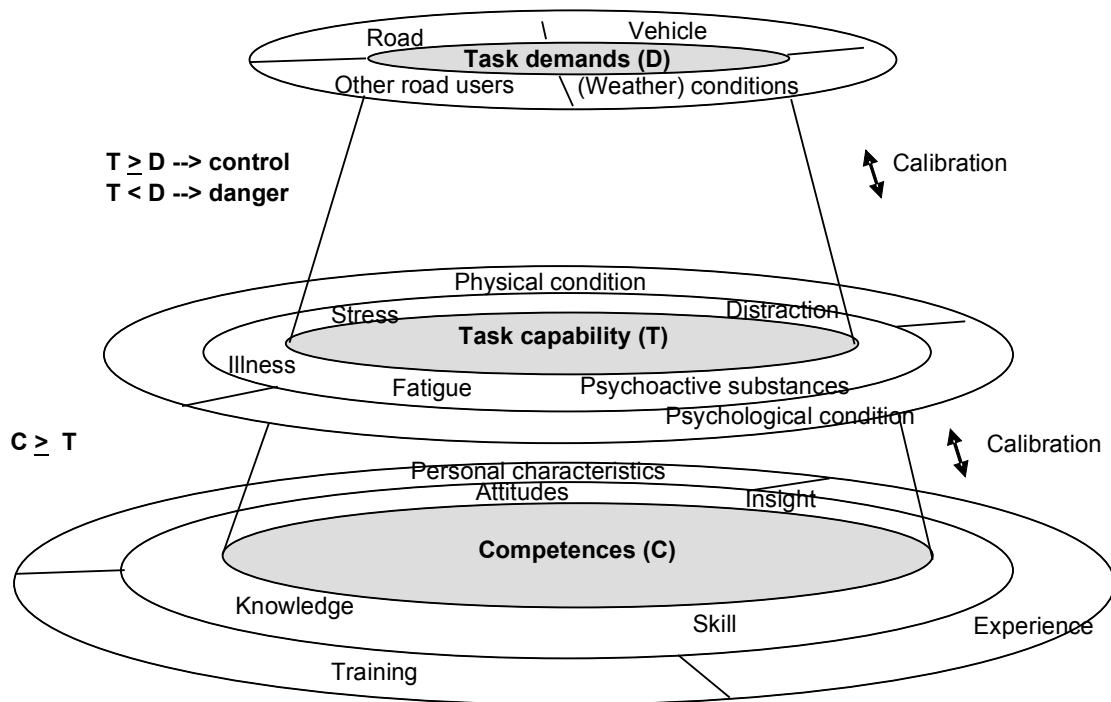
Road
Vehicle
Task demands (D)
Other road users
(Weather) conditions

T $\geq$ D --> control
T < D --> danger

Calibration

Physical condition
Stress
Distraction
Task capability (T)
Illness
Fatigue
Psychoactive substances
Psychological condition

C $\geq$ T

Calibration

Personal characteristics
Attitudes
Insight
Competences (C)
Knowledge
Skill
Experience
Training